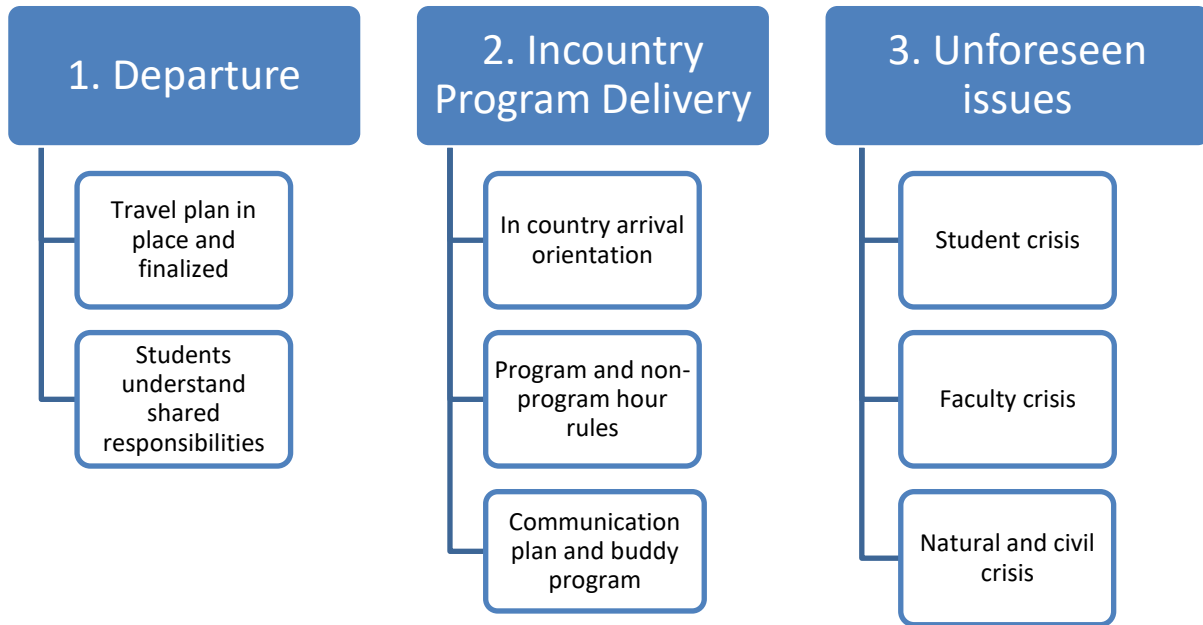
1. Departure

Travel plan in place and finalized

Students understand shared responsibilities

2. Incountry Program Delivery

In country arrival orientation

Program and non-program hour rules

Communication plan and buddy program

3. Unforeseen issues

Student crisis

Faculty crisis

Natural and civil crisis